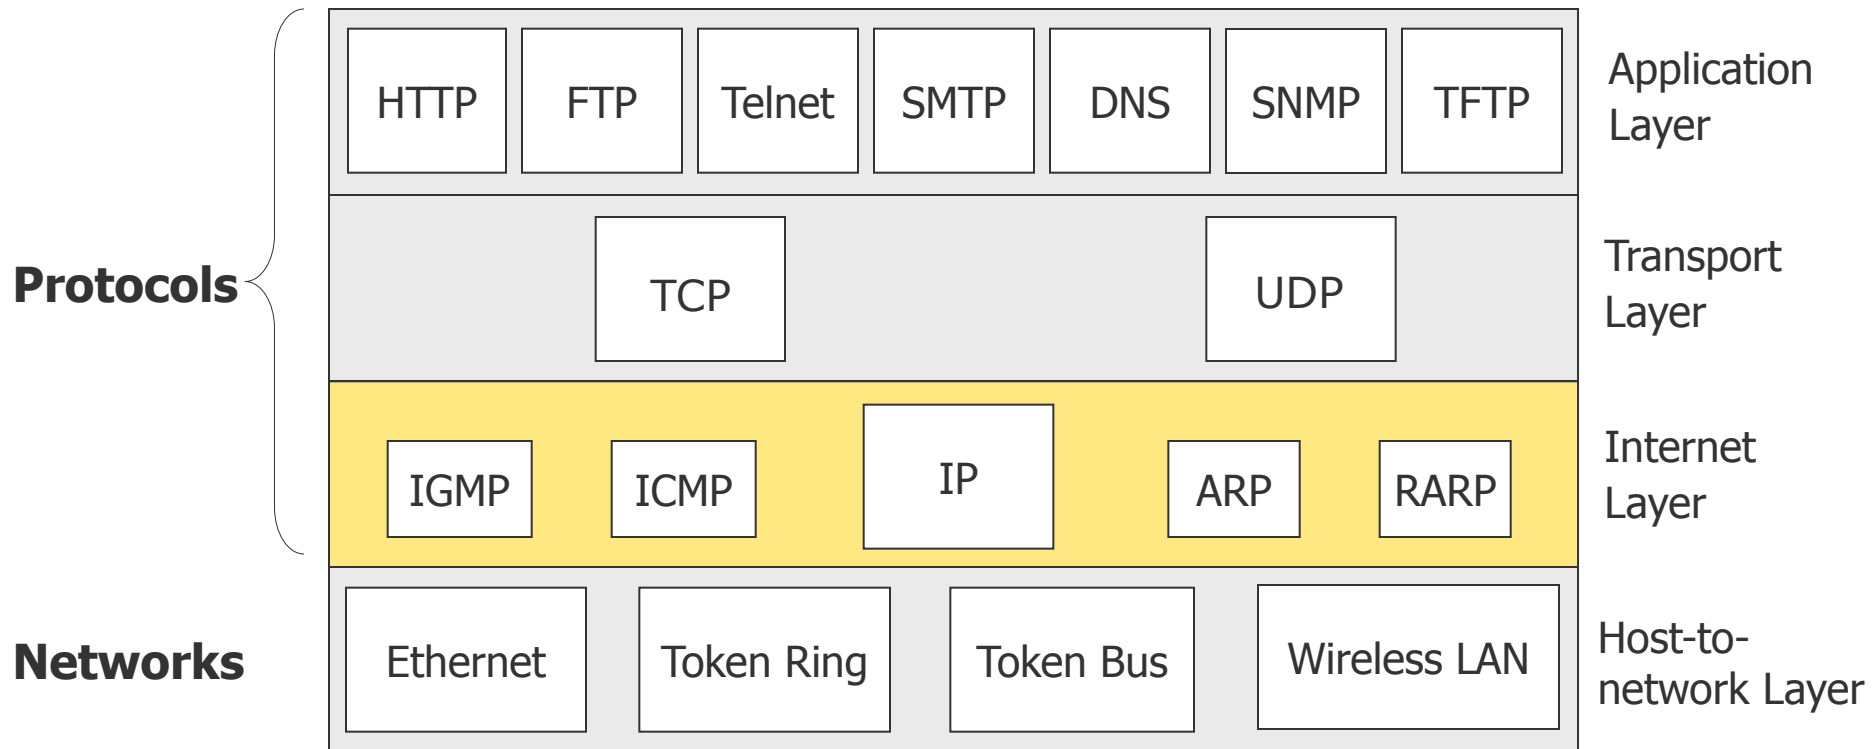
Protocols

HTTP FTP Telnet SMTP DNS SNMP TFTP

Application Layer

TCP UDP

Transport Layer

IGMP ICMP IP ARP RARP

Internet Layer

Networks

Ethernet Token Ring Token Bus Wireless LAN

Host-to-network Layer